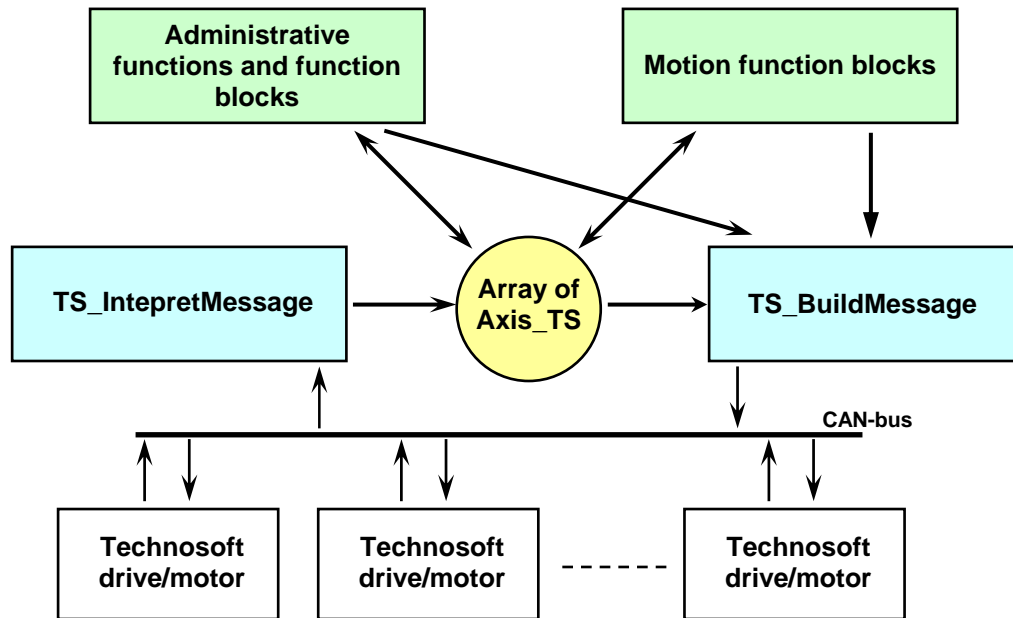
Administrative functions and function blocks

Motion function blocks

TS_IntepretMessage

Array of Axis_TS

TS_BuildMessage

CAN-bus

Technosoft drive/motor

Technosoft drive/motor

------

Technosoft drive/motor